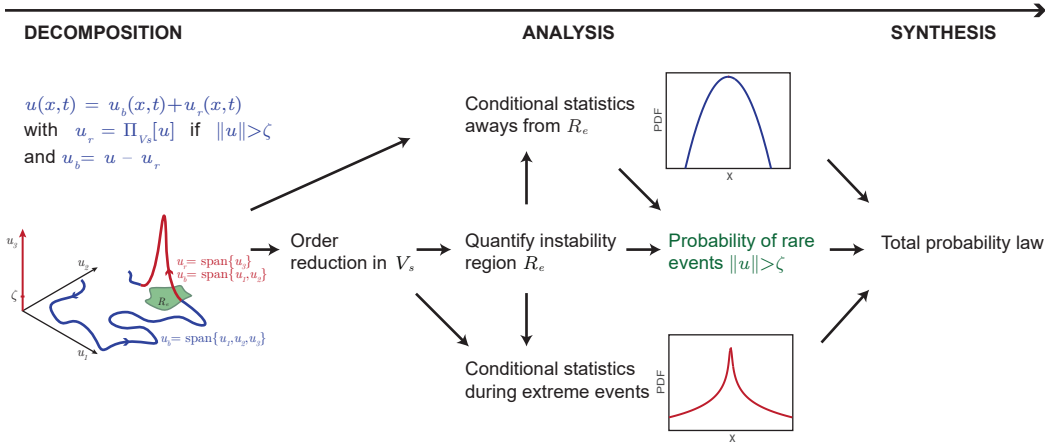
DECOMPOSITION

ANALYSIS

SYNTHESIS

$u(x,t) = u_b(x,t) + u_r(x,t)$
with $u_r = \Pi_{V_s}[u]$ if $\|u\| > \zeta$
and $u_b = u - u_r$

$u_3$
$u_2$
$u_1$
$\zeta$
$R_e$
$u_r = \text{span}\{u_3\}$
$u_b = \text{span}\{u_1, u_2\}$
$u_b = \text{span}\{u_1, u_2, u_3\}$

Order reduction in $V_s$

Conditional statistics aways from $R_e$

PDF
x

Quantify instability region $R_e$

Probability of rare events $\|u\| > \zeta$

Total probability law

Conditional statistics during extreme events

PDF
x